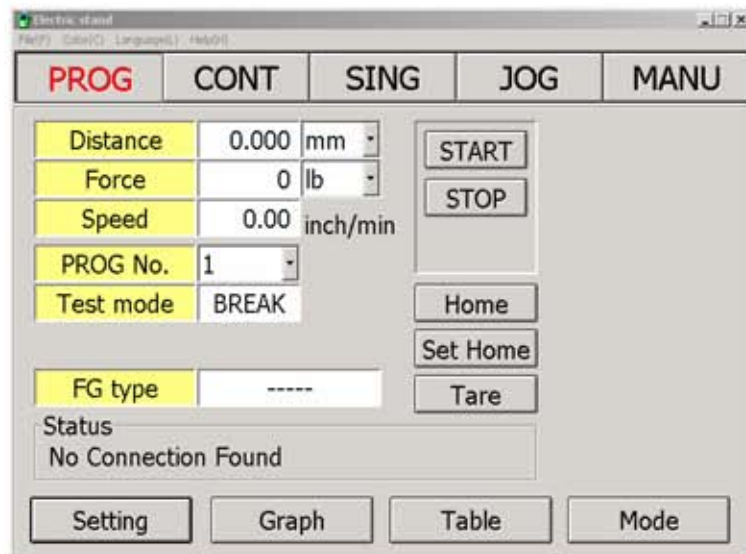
Electric stand
File(F) Color(C) Language(L) Help(H)

PROG | CONT | SING | JOG | MANU

Distance 0.000 mm
Force 0 lb
Speed 0.00 inch/min
PROG No. 1
Test mode BREAK

START
STOP

Home
Set Home
Tare

FG type -----

Status
No Connection Found

Setting | Graph | Table | Mode